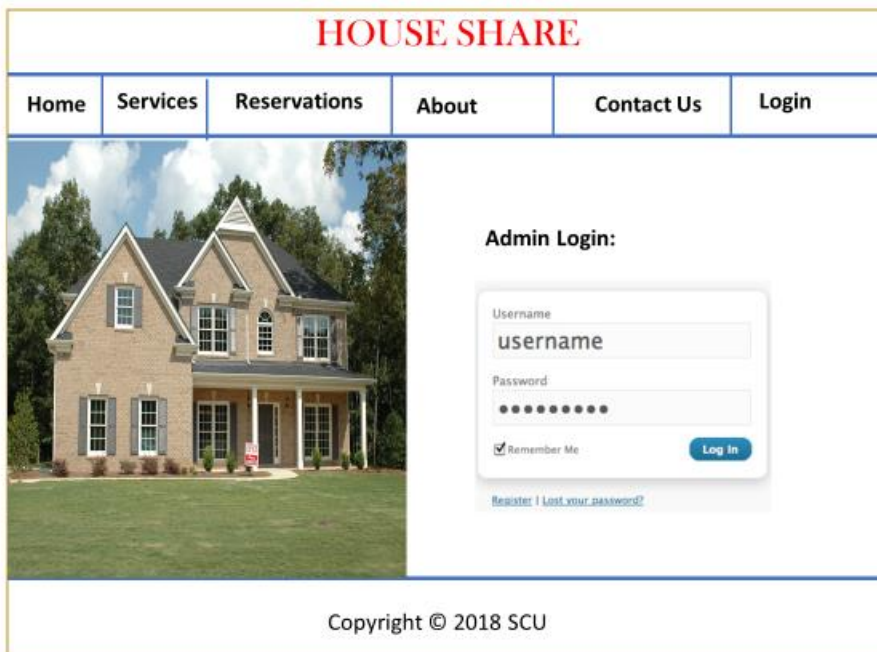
HOUSE SHARE

| Home | Services | Reservations | About | Contact Us | Login |
|---|---|---|---|---|---|

Admin Login:

Username
username
Password
●●●●●●●●●
Remember Me
Log In

Register | Lost your password?

Copyright © 2018 SCU